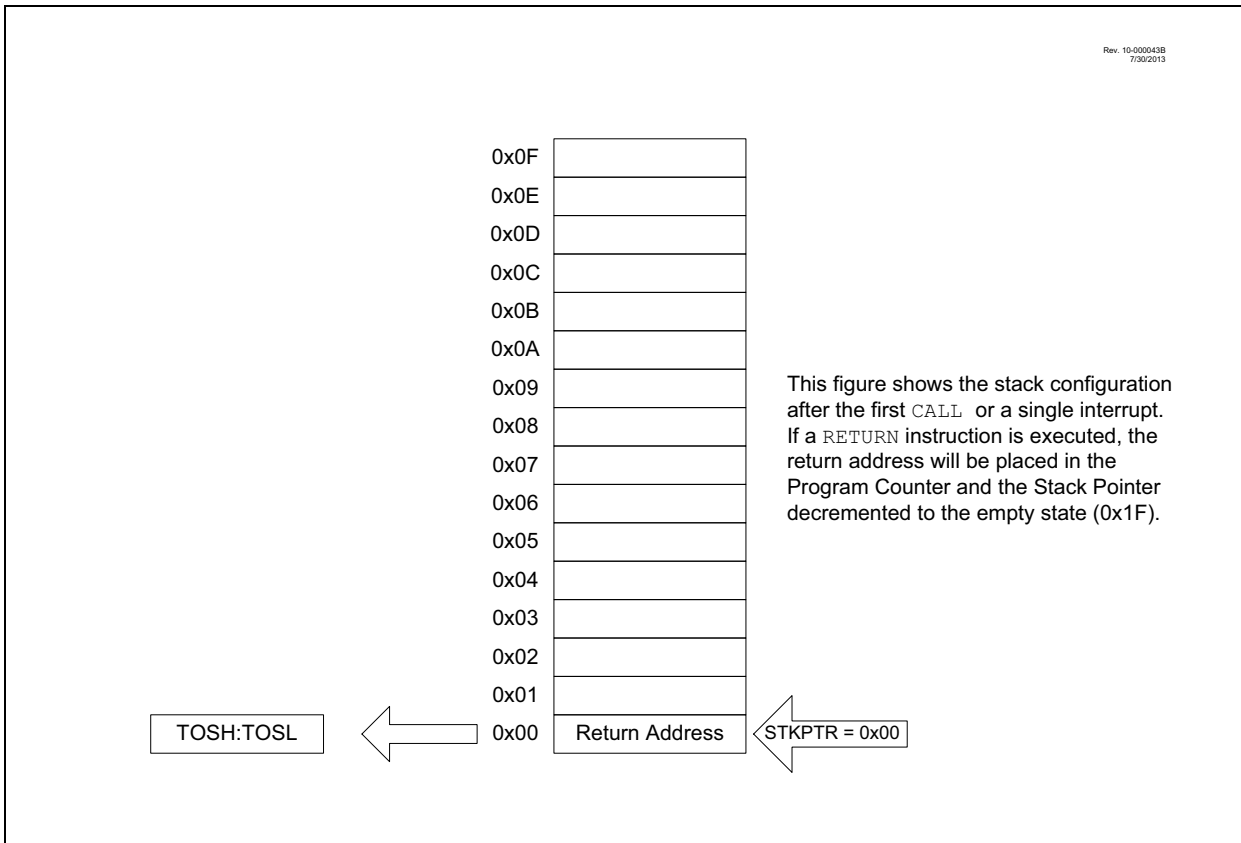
Rev. 10-000043B
7/30/2013

0x0F
0x0E
0x0D
0x0C
0x0B
0x0A
0x09
0x08
0x07
0x06
0x05
0x04
0x03
0x02
0x01
0x00

This figure shows the stack configuration after the first CALL or a single interrupt. If a RETURN instruction is executed, the return address will be placed in the Program Counter and the Stack Pointer decremented to the empty state (0x1F).

TOSH:TOSL

Return Address

STKPTR = 0x00